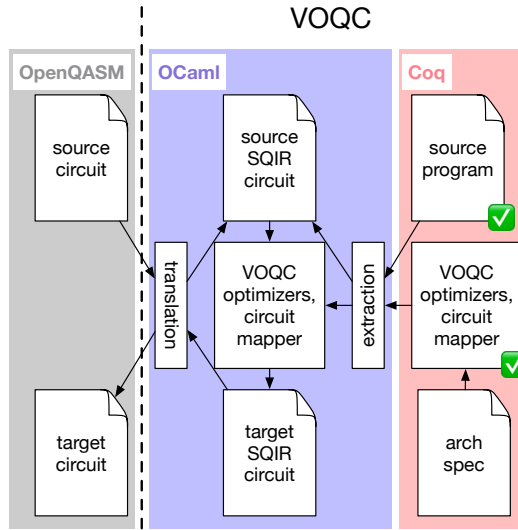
VOQC

OpenQASM

source circuit

target circuit

OCaml

source SQIR circuit

translation

VOQC optimizers, circuit mapper

target SQIR circuit

extraction

Coq

source program

VOQC optimizers, circuit mapper

arch spec